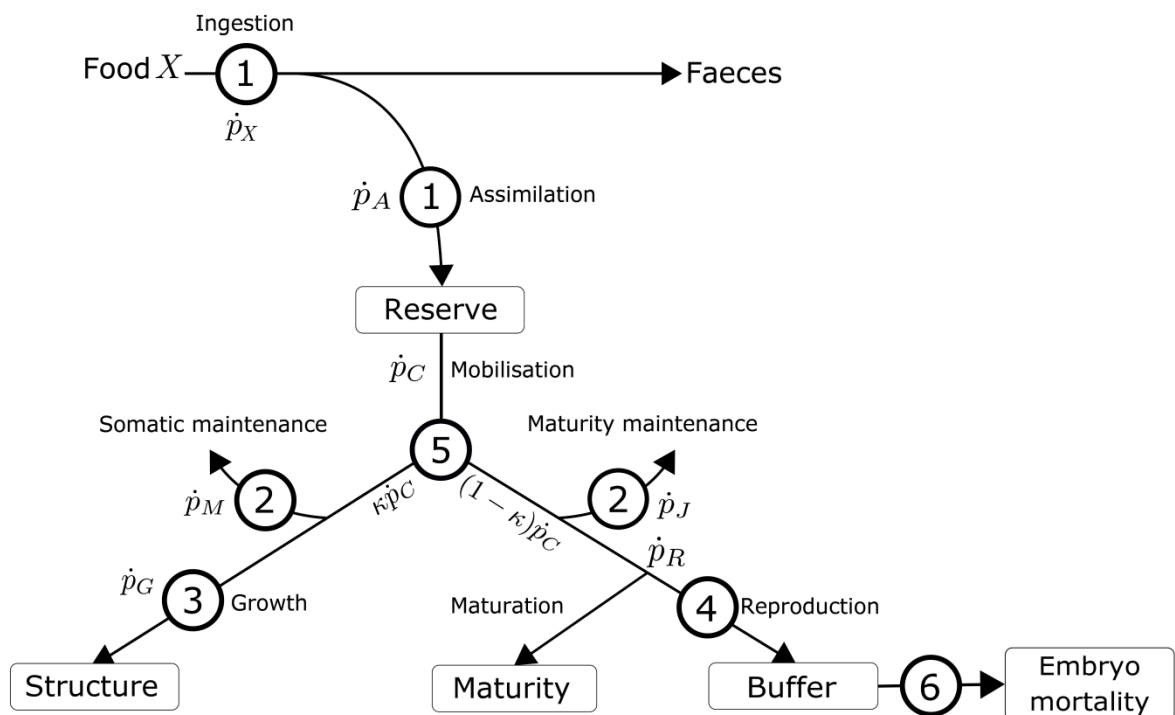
Ingestion

Food $X$ 1 Faeces

$\dot{p}_X$

$\dot{p}_A$ 1 Assimilation

Reserve

$\dot{p}_C$ Mobilisation

Somatic maintenance

5

Maturity maintenance

$\dot{p}_M$ 2

$\kappa\dot{p}_C$

$(1-\kappa)\dot{p}_C$

2 $\dot{p}_J$

$\dot{p}_R$

$\dot{p}_G$ 3 Growth

Maturation

4 Reproduction

Structure

Maturity

Buffer

6

Embryo mortality